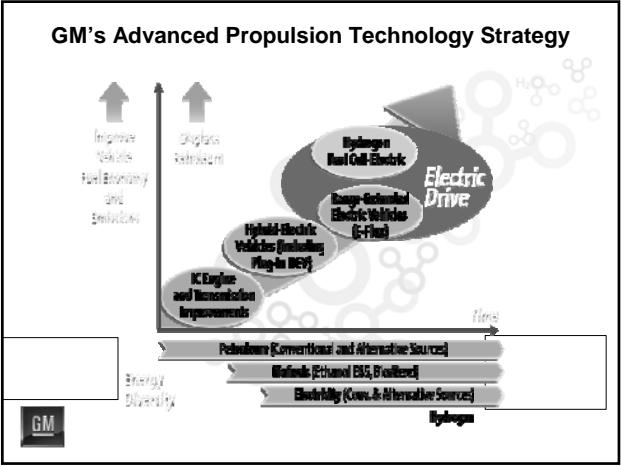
GM's Advanced Propulsion Technology Strategy

Improve Vehicle Fuel Economy and Emissions

Displace Petroleum

Hydrogen Fuel Cell-Electric

Electric Drive

Range-Extended Electric Vehicles (E-Flex)

Hybrid-Electric Vehicles (Including Plug-in HEV)

IC Engine and Transmission Improvements

Time

Petroleum (Conventional and Alternative Sources)

Energy Diversity

Biofuels (Ethanol E85, Biodiesel)

Electricity (Conv. & Alternative Sources)

Hydrogen

GM